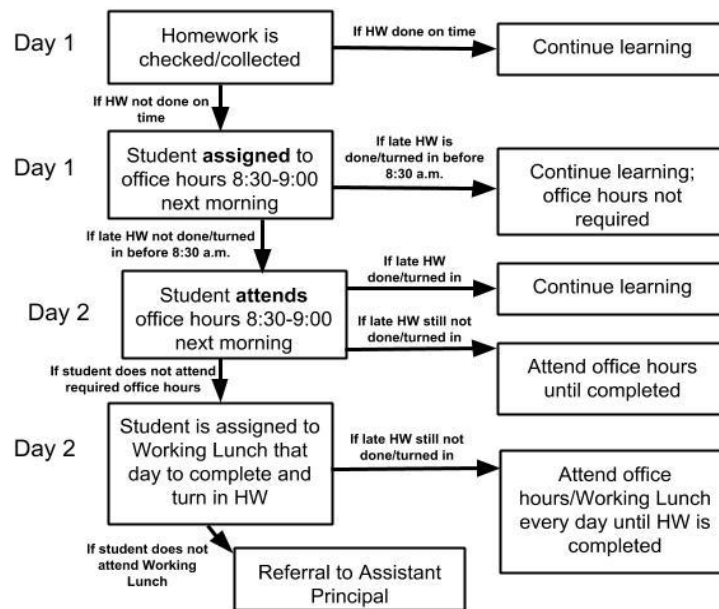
Day 1

Homework is checked/collected

If HW done on time

Continue learning

If HW not done on time

Day 1

Student **assigned** to office hours 8:30-9:00 next morning

If late HW is done/turned in before 8:30 a.m.

Continue learning; office hours not required

If late HW not done/turned in before 8:30 a.m.

Day 2

Student **attends** office hours 8:30-9:00 next morning

If late HW done/turned in

Continue learning

If late HW still not done/turned in

Attend office hours until completed

If student does not attend required office hours

Day 2

Student is assigned to Working Lunch that day to complete and turn in HW

If late HW still not done/turned in

Attend office hours/Working Lunch every day until HW is completed

If student does not attend Working Lunch

Referral to Assistant Principal